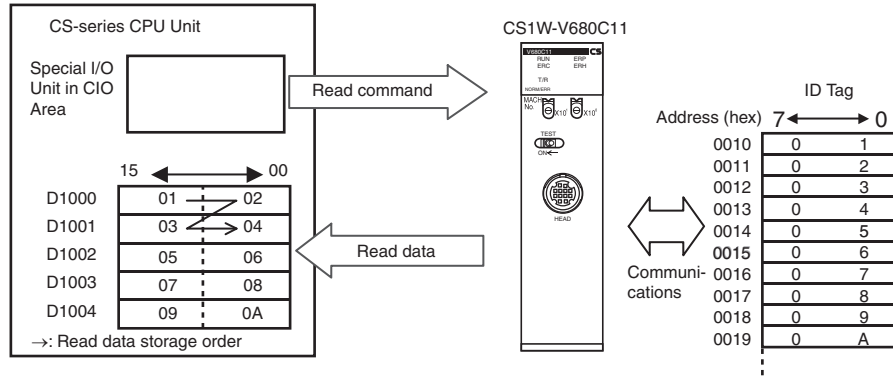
CS-series CPU Unit

Special I/O Unit in CIO Area

15 00

| | | |
|---|---|---|
| D1000 | 01 | 02 |
| D1001 | 03 | 04 |
| D1002 | 05 | 06 |
| D1003 | 07 | 08 |
| D1004 | 09 | 0A |

→: Read data storage order

Read command

Read data

CS1W-V680C11

V680C11 CS
RUN ERC ERP ERH
T/R
NORM/ERR
MACH No
x10¹ x10⁰
TEST
ON
HEAD

Communications

ID Tag

Address (hex) 7 0

| | | |
|---|---|---|
| 0010 | 0 | 1 |
| 0011 | 0 | 2 |
| 0012 | 0 | 3 |
| 0013 | 0 | 4 |
| 0014 | 0 | 5 |
| 0015 | 0 | 6 |
| 0016 | 0 | 7 |
| 0017 | 0 | 8 |
| 0018 | 0 | 9 |
| 0019 | 0 | A |